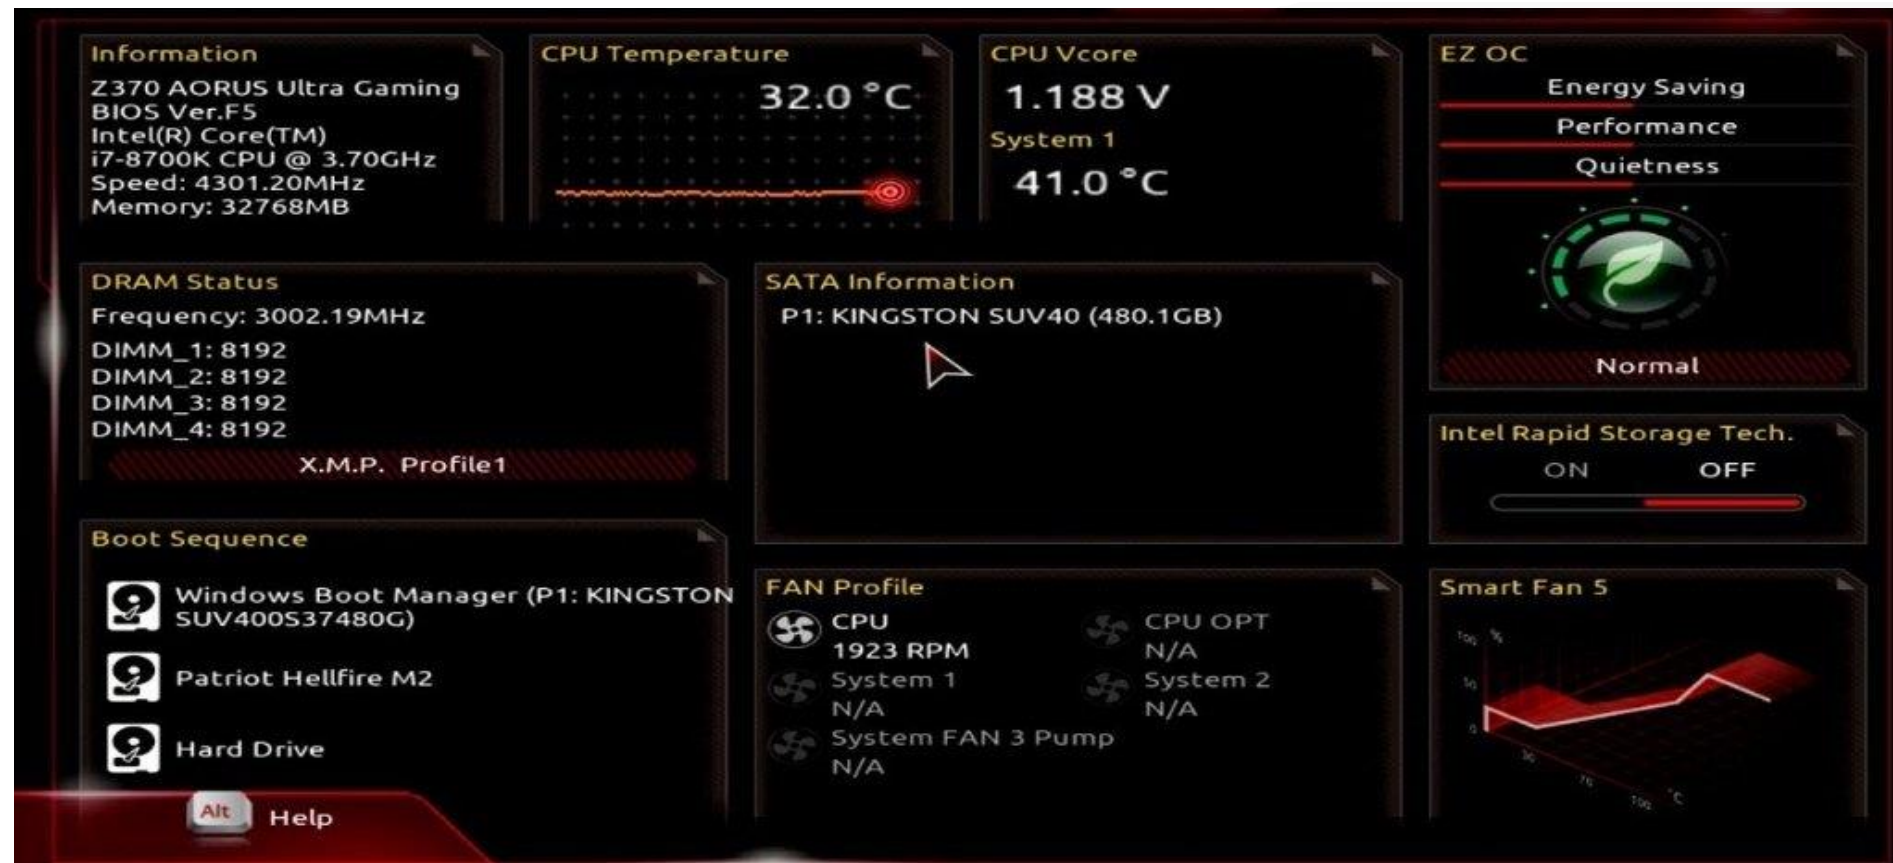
Information
Z370 AORUS Ultra Gaming
BIOS Ver.F5
Intel(R) Core(TM)
i7-8700K CPU @ 3.70GHz
Speed: 4301.20MHz
Memory: 32768MB

CPU Temperature
32.0 °C

CPU Vcore
1.188 V
System 1
41.0 °C

EZ OC
Energy Saving
Performance
Quietness
Normal

DRAM Status
Frequency: 3002.19MHz
DIMM_1: 8192
DIMM_2: 8192
DIMM_3: 8192
DIMM_4: 8192
X.M.P. Profile1

SATA Information
P1: KINGSTON SUV40 (480.1GB)

Intel Rapid Storage Tech.
ON OFF

Boot Sequence
Windows Boot Manager (P1: KINGSTON SUV400S37480G)
Patriot Hellfire M2
Hard Drive

FAN Profile
CPU
1923 RPM
CPU OPT
N/A
System 1
N/A
System 2
N/A
System FAN 3 Pump
N/A

Smart Fan 5
100 %
50
0
30
70
100 °C

Alt Help